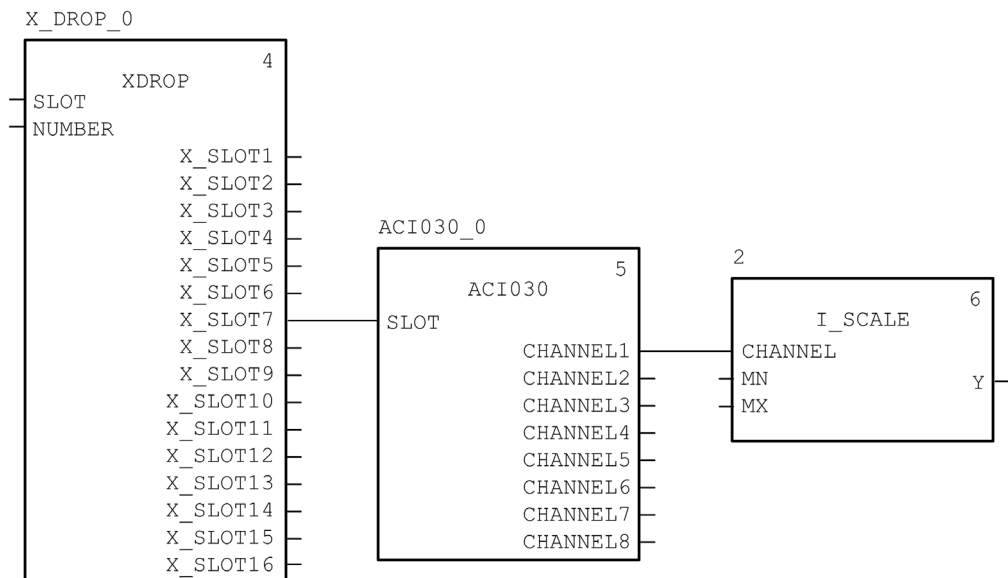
X_DROP_0

4
XDROP
SLOT
NUMBER
X_SLOT1
X_SLOT2
X_SLOT3
X_SLOT4
X_SLOT5
X_SLOT6
X_SLOT7
X_SLOT8
X_SLOT9
X_SLOT10
X_SLOT11
X_SLOT12
X_SLOT13
X_SLOT14
X_SLOT15
X_SLOT16

ACI030_0

5
ACI030
SLOT
CHANNEL1
CHANNEL2
CHANNEL3
CHANNEL4
CHANNEL5
CHANNEL6
CHANNEL7
CHANNEL8

2

6
I_SCALE
CHANNEL
MN
MX
Y